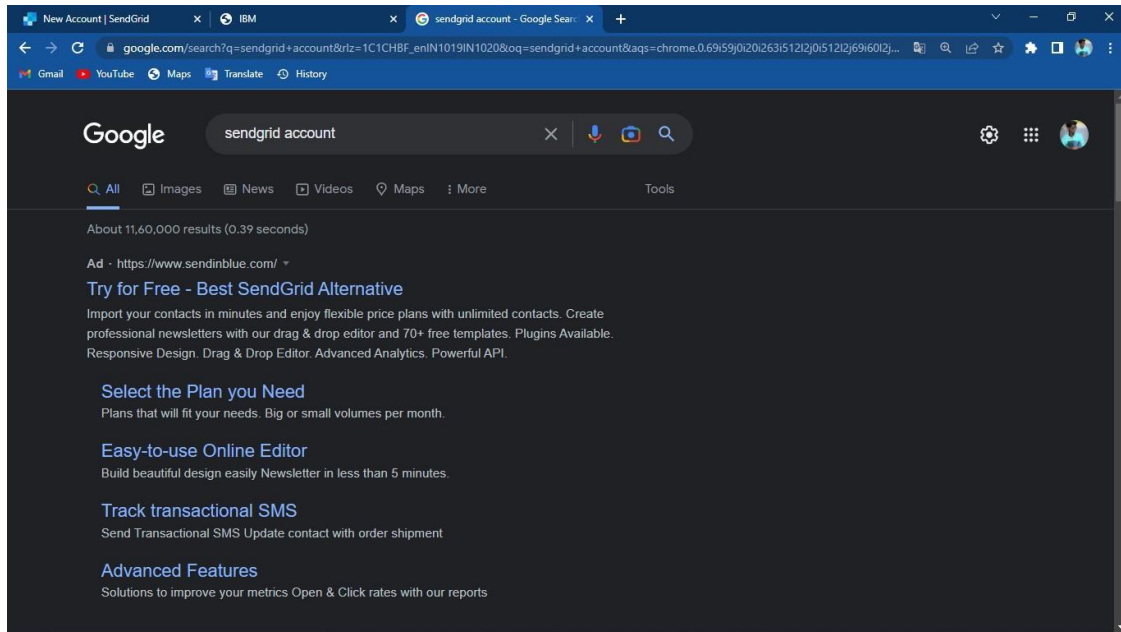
New Account | SendGrid ×
IBM ×
sendgrid account - Google Searc ×
+

google.com/search?q=sendgrid+account&rlz=1C1CHBF_enIN1019IN1020&oq=sendgrid+account&aqs=chrome.0.69i59j0i20i263i512l2j0i512l2j69i60l2j...

Gmail YouTube Maps Translate History

Google
sendgrid account

All Images News Videos Maps More Tools

About 11,60,000 results (0.39 seconds)

Ad · https://www.sendinblue.com/

Try for Free - Best SendGrid Alternative

Import your contacts in minutes and enjoy flexible price plans with unlimited contacts. Create professional newsletters with our drag & drop editor and 70+ free templates. Plugins Available. Responsive Design. Drag & Drop Editor. Advanced Analytics. Powerful API.

Select the Plan you Need
Plans that will fit your needs. Big or small volumes per month.

Easy-to-use Online Editor
Build beautiful design easily Newsletter in less than 5 minutes.

Track transactional SMS
Send Transactional SMS Update contact with order shipment

Advanced Features
Solutions to improve your metrics Open & Click rates with our reports